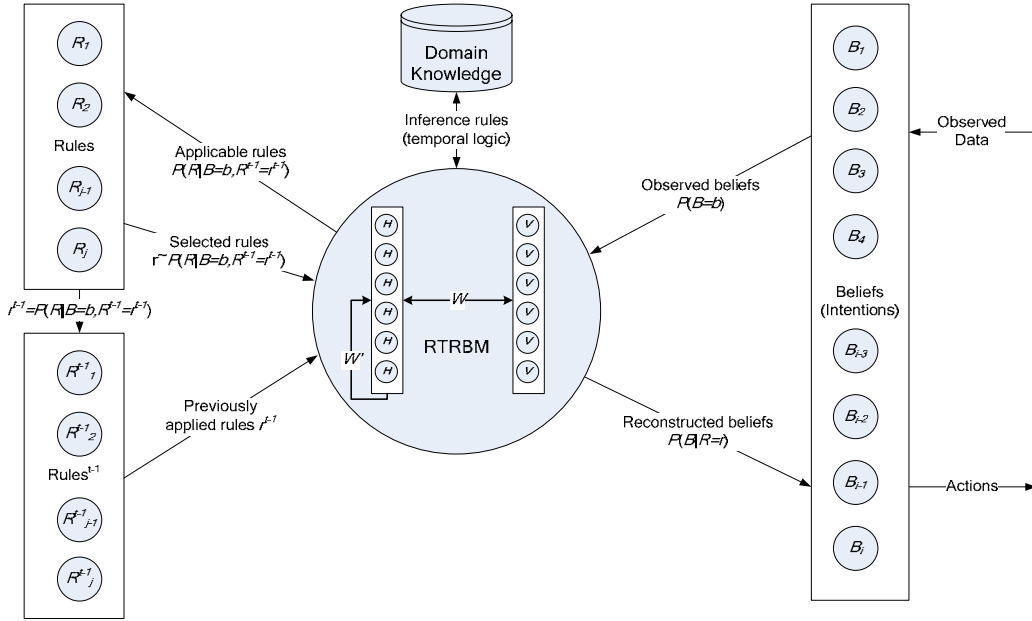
$R_1$

$R_2$

Rules

$R_{j-1}$

$R_j$

Domain Knowledge

Inference rules (temporal logic)

Applicable rules $P(R|B=b,R^{t-1}=r^{t-1})$

Selected rules $r\sim P(R|B=b,R^{t-1}=r^{t-1})$

$r^{t-1}=P(R|B=b,R^{t-1}=r^{t-1})$

$R^{t-1}{}_1$

$R^{t-1}{}_2$

Rules$^{t-1}$

$R^{t-1}{}_{j-1}$

$R^{t-1}{}_j$

Previously applied rules $r^{t-1}$

H

H

H

H

H

H

W

W'

V

V

V

V

V

V

RTRBM

Observed beliefs $P(B=b)$

Reconstructed beliefs $P(B|R=r)$

$B_1$

$B_2$

$B_3$

$B_4$

Beliefs (Intentions)

$B_{i-3}$

$B_{i-2}$

$B_{i-1}$

$B_i$

Observed Data

Actions